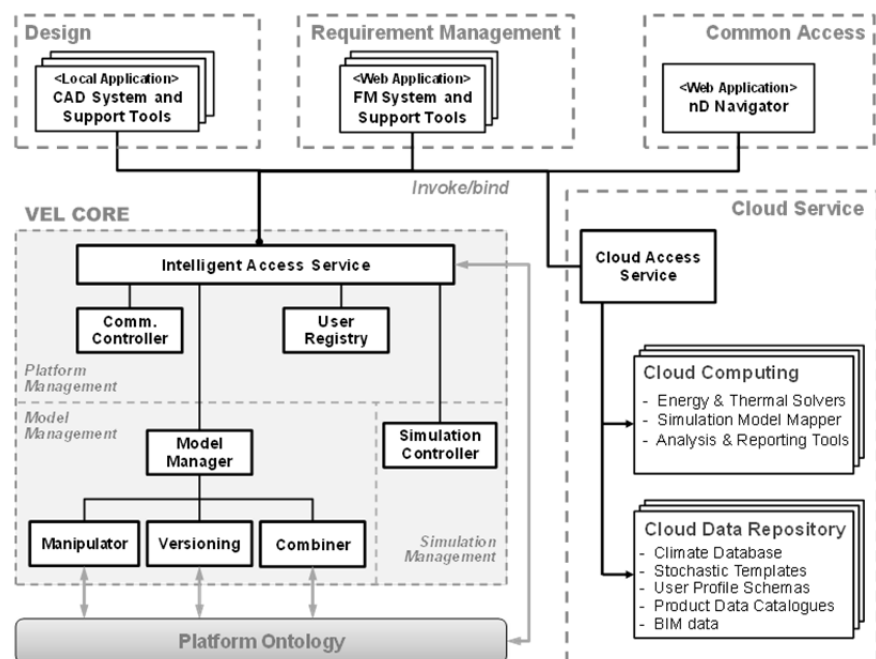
Design

<Local Application>
CAD System and Support Tools

Requirement Management

<Web Application>
FM System and Support Tools

Common Access

<Web Application>
nD Navigator

Invoke/bind

VEL CORE

Intelligent Access Service

Comm. Controller

User Registry

Platform Management

Model Management

Model Manager

Simulation Controller

Manipulator

Versioning

Combiner

Simulation Management

Platform Ontology

Cloud Service

Cloud Access Service

Cloud Computing
- Energy & Thermal Solvers
- Simulation Model Mapper
- Analysis & Reporting Tools

Cloud Data Repository
- Climate Database
- Stochastic Templates
- User Profile Schemas
- Product Data Catalogues
- BIM data